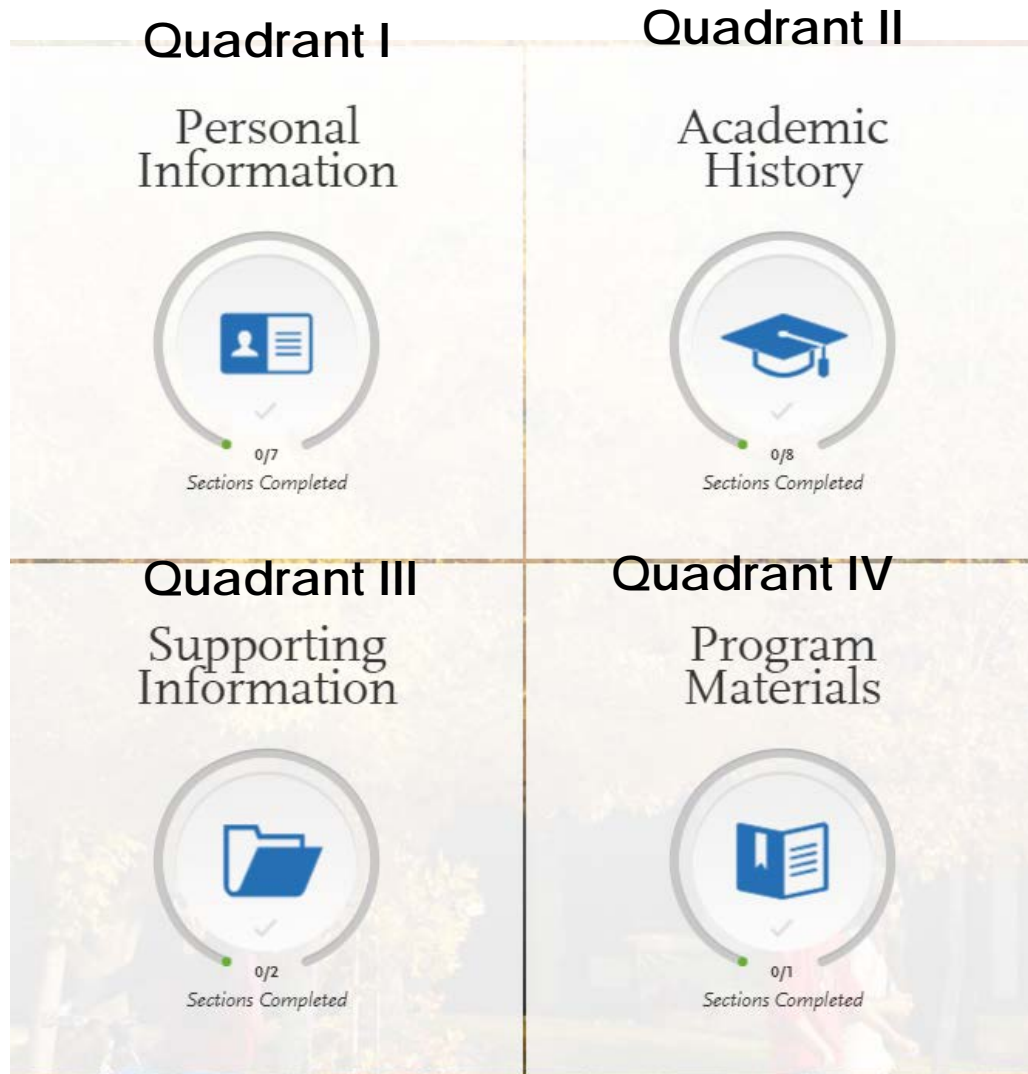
Quadrant I

Personal Information

0/7
Sections Completed

Quadrant II

Academic History

0/8
Sections Completed

Quadrant III

Supporting Information

0/2
Sections Completed

Quadrant IV

Program Materials

0/1
Sections Completed